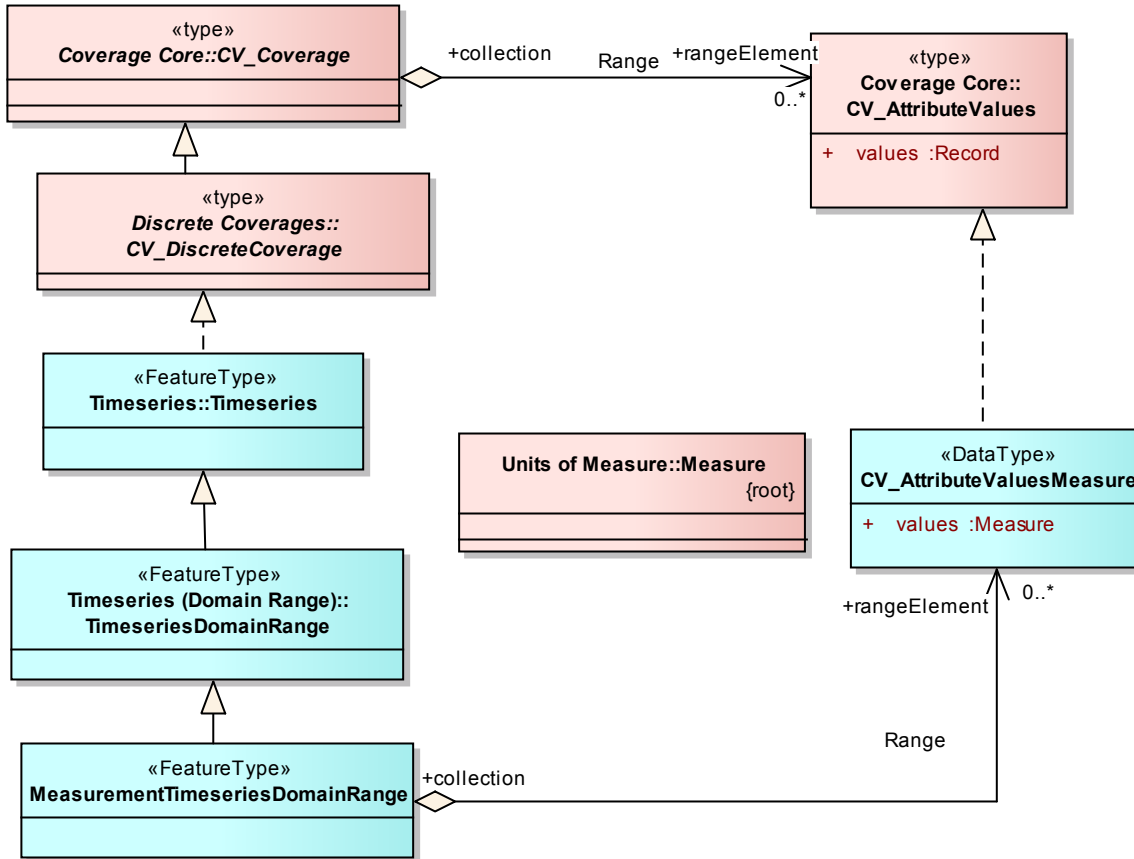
«type»
Coverage Core::CV_Coverage

+collection

Range

+rangeElement

0..*

«type»
Coverage Core::
CV_AttributeValues

+ values :Record

«type»
Discrete Coverages::
CV_DiscreteCoverage

«FeatureType»
Timeseries::Timeseries

Units of Measure::Measure
{root}

«DataType»
CV_AttributeValuesMeasure

+ values :Measure

+rangeElement

0..*

«FeatureType»
Timeseries (Domain Range)::
TimeseriesDomainRange

Range

«FeatureType»
MeasurementTimeseriesDomainRange

+collection